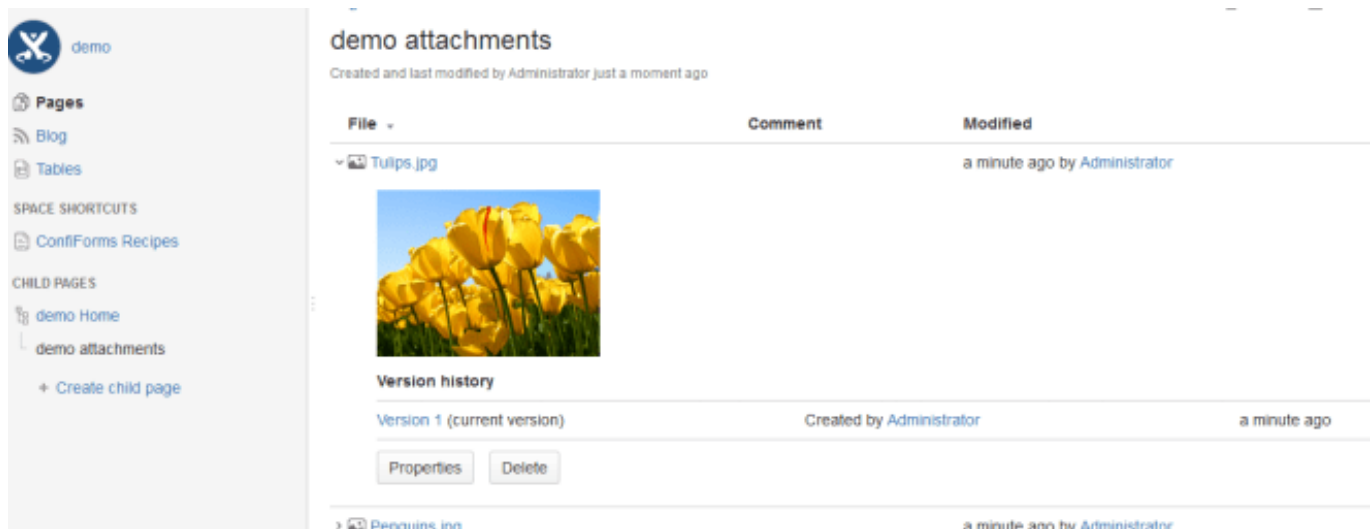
demo

Pages
Blog
Tables

SPACE SHORTCUTS
ConfiForms Recipes

CHILD PAGES
demo Home
demo attachments

+ Create child page

demo attachments

Created and last modified by Administrator just a moment ago

| File | Comment | Modified |
|---|---|---|
| Tulips.jpg | | a minute ago by Administrator |

Version history

| Version 1 (current version) | Created by Administrator | a minute ago |
|---|---|---|

Properties Delete

| Penguins.jpg | | a minute ago by Administrator |
|---|---|---|